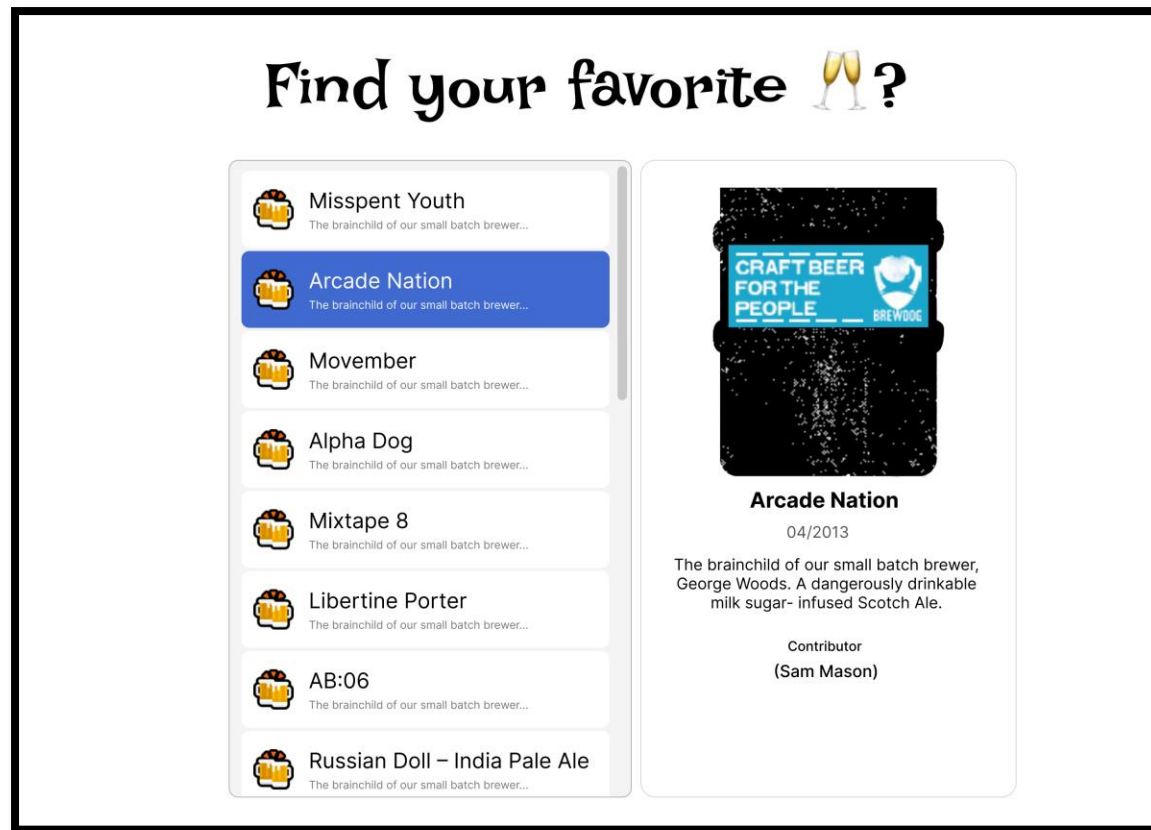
Find your favorite 🥂?

Misspent Youth
The brainchild of our small batch brewer...

Arcade Nation
The brainchild of our small batch brewer...

Movember
The brainchild of our small batch brewer...

Alpha Dog
The brainchild of our small batch brewer...

Mixtape 8
The brainchild of our small batch brewer...

Libertine Porter
The brainchild of our small batch brewer...

AB:06
The brainchild of our small batch brewer...

Russian Doll – India Pale Ale
The brainchild of our small batch brewer...

CRAFT BEER FOR THE PEOPLE
BREWDOG

Arcade Nation
04/2013
The brainchild of our small batch brewer, George Woods. A dangerously drinkable milk sugar- infused Scotch Ale.

Contributor
(Sam Mason)